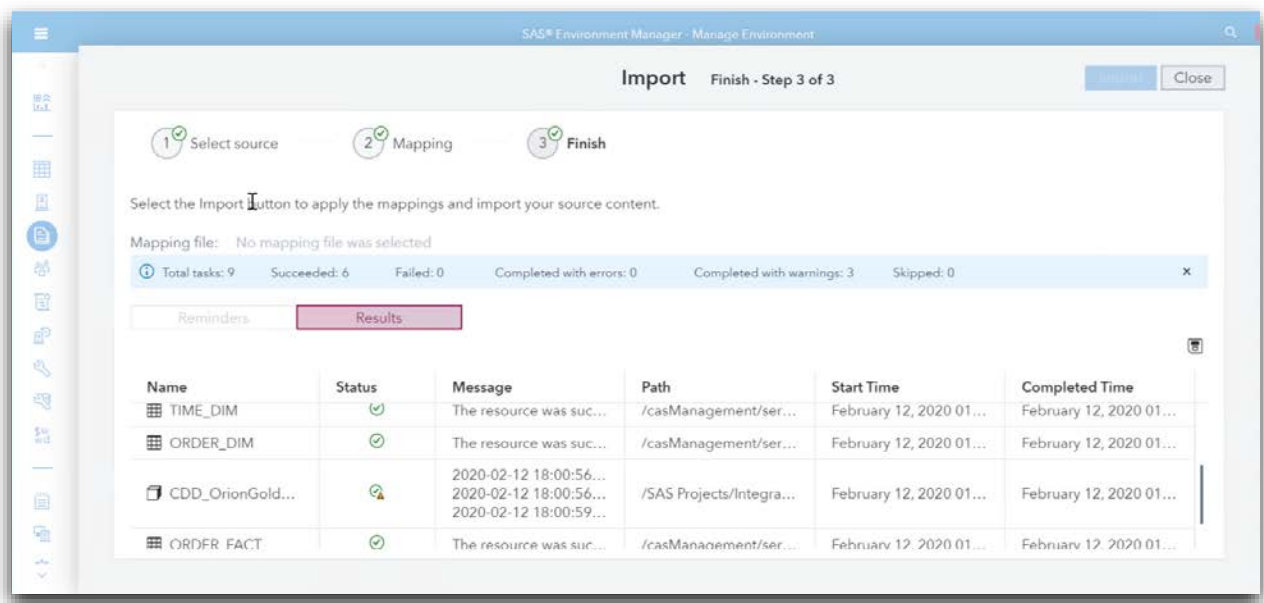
SAS® Environment Manager - Manage Environment

Import Finish - Step 3 of 3

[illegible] Close

1 Select source
2 Mapping
3 Finish

Select the Import button to apply the mappings and import your source content.

Mapping file: No mapping file was selected

Total tasks: 9 Succeeded: 6 Failed: 0 Completed with errors: 0 Completed with warnings: 3 Skipped: 0

Reminders Results

| Name | Status | Message | Path | Start Time | Completed Time |
|---|---|---|---|---|---|
| TIME_DIM | | The resource was suc... | /casManagement/ser... | February 12, 2020 01... | February 12, 2020 01... |
| ORDER_DIM | | The resource was suc... | /casManagement/ser... | February 12, 2020 01... | February 12, 2020 01... |
| CDD_OrionGold... | | 2020-02-12 18:00:56... 2020-02-12 18:00:56... 2020-02-12 18:00:59... | /SAS Projects/Integra... | February 12, 2020 01... | February 12, 2020 01... |
| ORDER_FACT | | The resource was suc... | /casManagement/ser... | February 12, 2020 01... | February 12, 2020 01... |